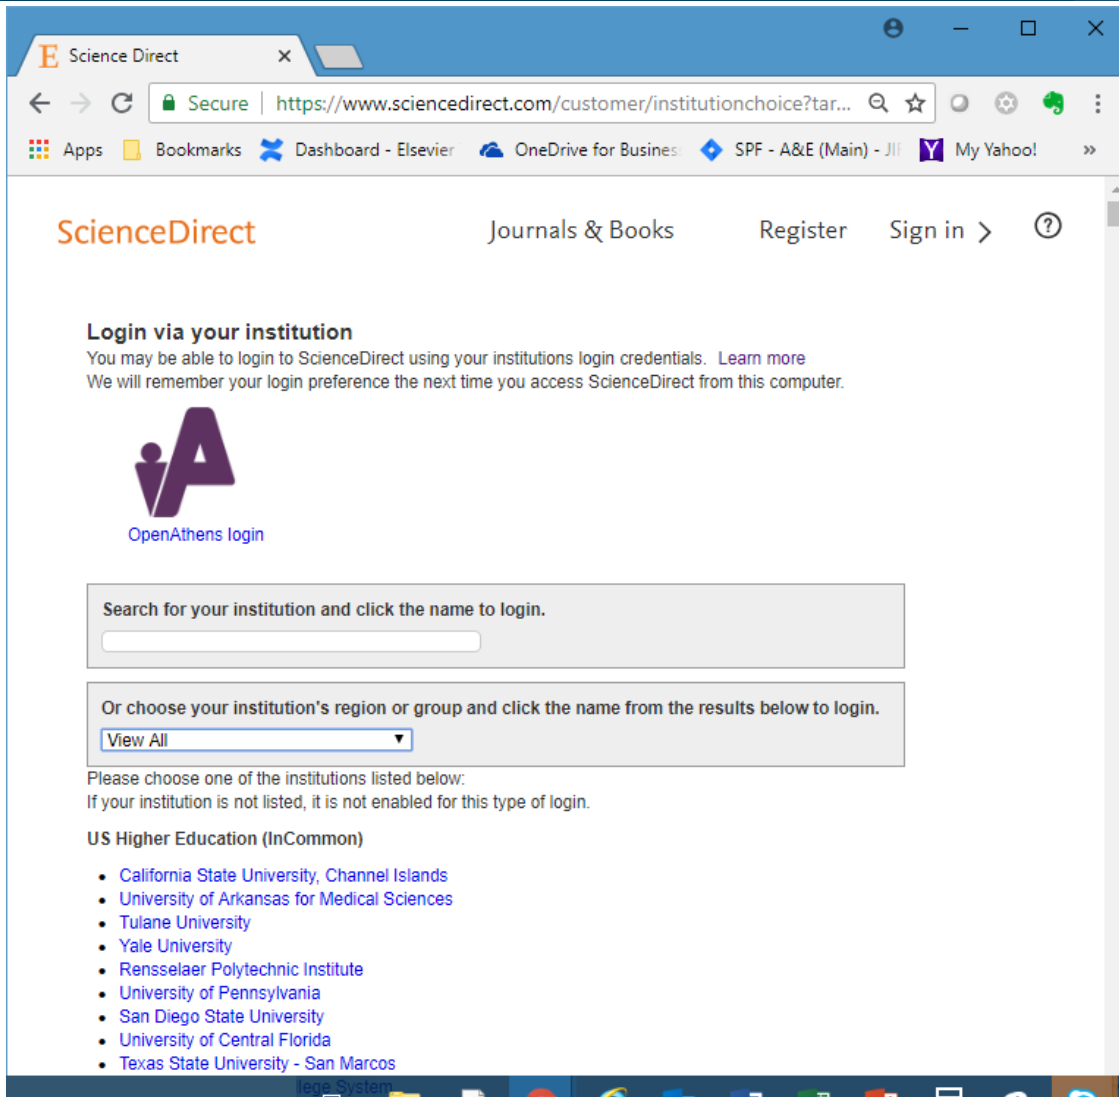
Science Direct

Secure | https://www.sciencedirect.com/customer/institutionchoice?tar...

Apps Bookmarks Dashboard - Elsevier OneDrive for Busines SPF - A&E (Main) - JI My Yahoo! »

ScienceDirect

Journals & Books Register Sign in ›

Login via your institution
You may be able to login to ScienceDirect using your institutions login credentials. Learn more
We will remember your login preference the next time you access ScienceDirect from this computer.

OpenAthens login

Search for your institution and click the name to login.

Or choose your institution's region or group and click the name from the results below to login.
View All

Please choose one of the institutions listed below:
If your institution is not listed, it is not enabled for this type of login.

US Higher Education (InCommon)

- California State University, Channel Islands
- University of Arkansas for Medical Sciences
- Tulane University
- Yale University
- Rensselaer Polytechnic Institute
- University of Pennsylvania
- San Diego State University
- University of Central Florida
- Texas State University - San Marcos

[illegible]llege System